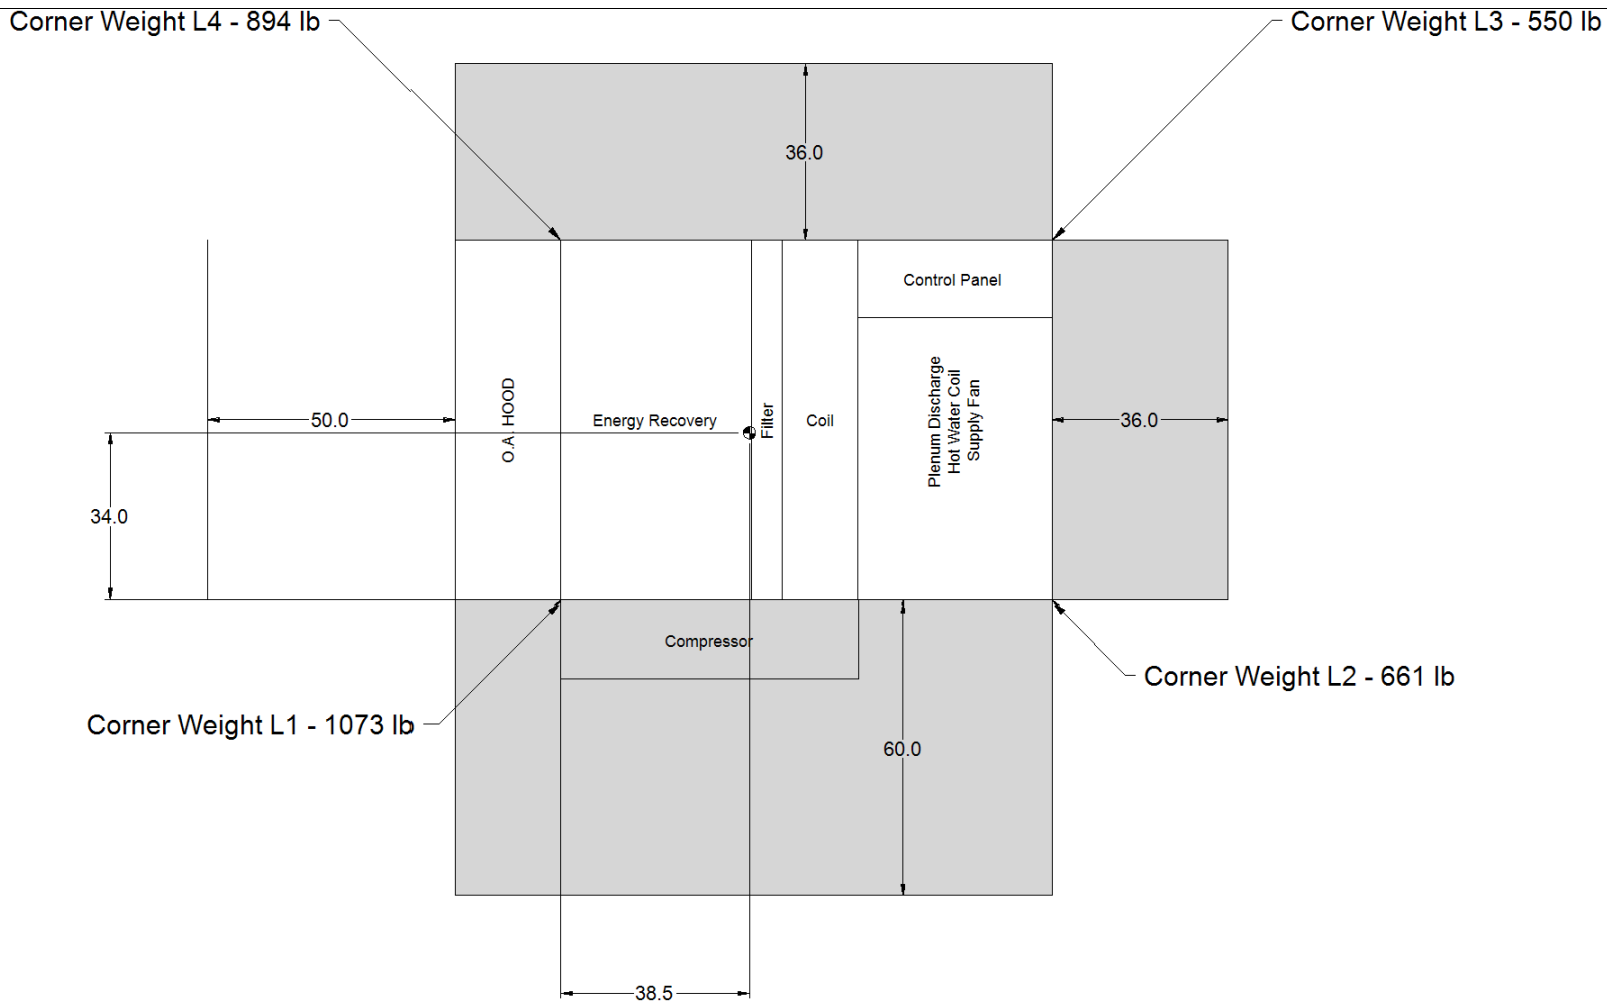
Corner Weight L4 - 894 lb

Corner Weight L3 - 550 lb

36.0

Control Panel

50.0

O.A HOOD

Energy Recovery

Filter

Coil

Plenum Discharge
Hot Water Coil
Supply Fan

36.0

34.0

Compressor

Corner Weight L2 - 661 lb

Corner Weight L1 - 1073 lb

60.0

38.5